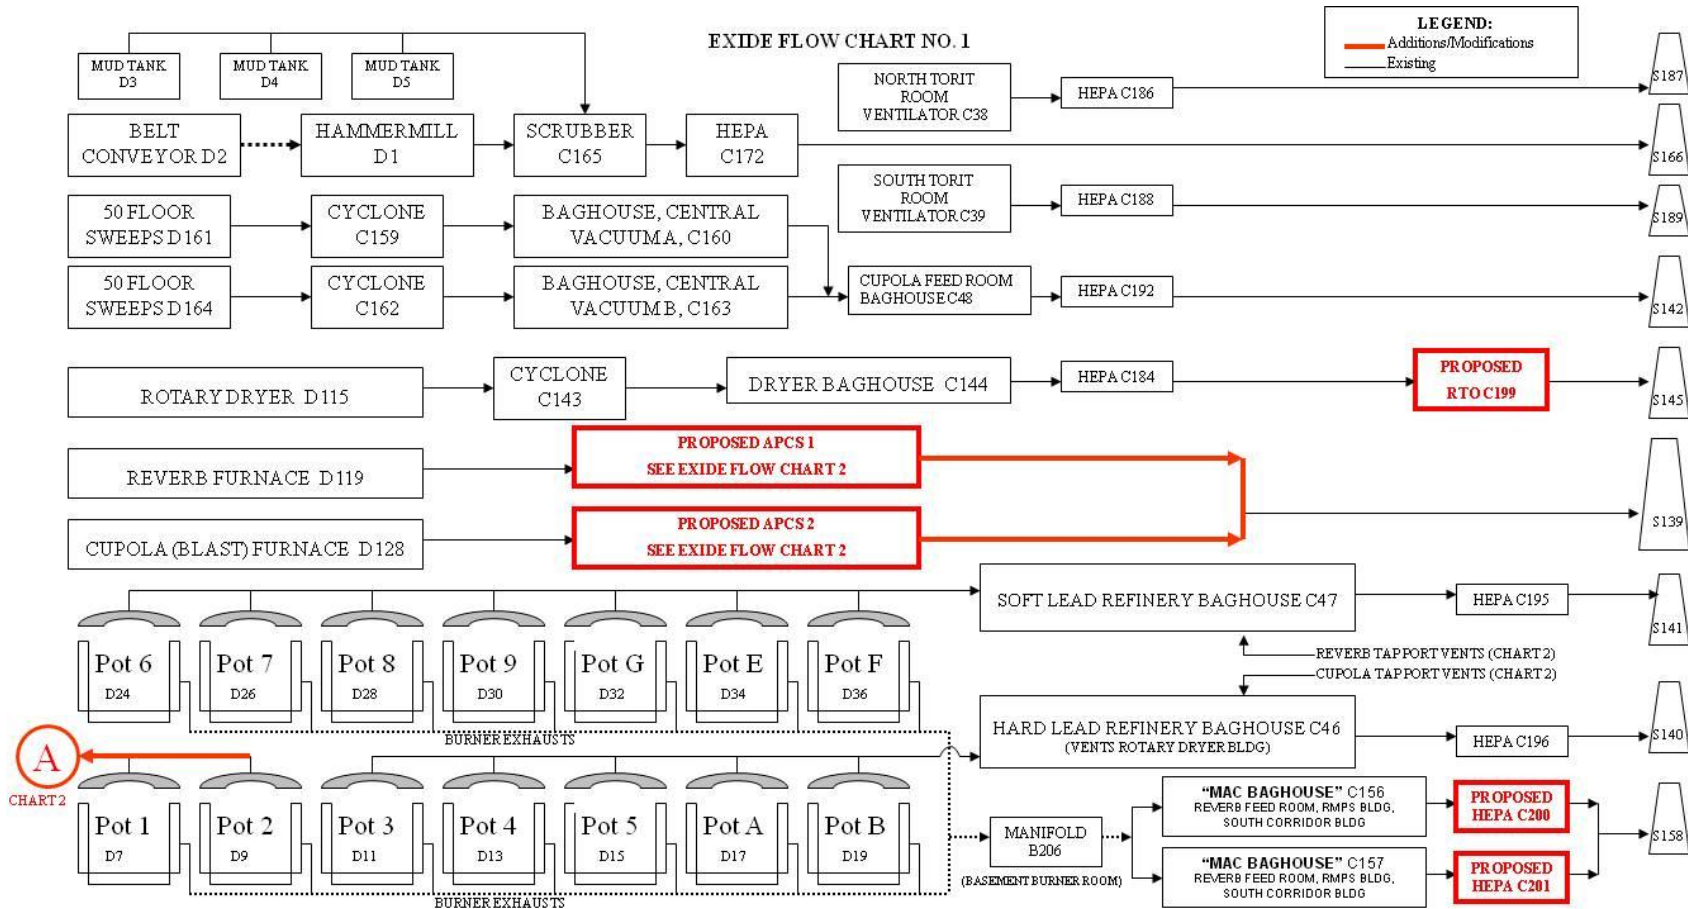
EXIDE FLOW CHART NO. 1

LEGEND:
Additions/Modifications
Existing

MUD TANK D3
MUD TANK D4
MUD TANK D5

BELT CONVEYOR D2
HAMMERMILL D1
SCRUBBER C165
HEPA C172
S166

NORTH TORIT ROOM VENTILATOR C38
HEPA C186
S187

SOUTH TORIT ROOM VENTILATOR C39
HEPA C188
S189

50 FLOOR SWEEPS D161
CYCLONE C159
BAGHOUSE, CENTRAL VACUUM A, C160

50 FLOOR SWEEPS D164
CYCLONE C162
BAGHOUSE, CENTRAL VACUUM B, C163

CUPOLA FEED ROOM BAGHOUSE C48
HEPA C192
S142

ROTARY DRYER D115
CYCLONE C143
DRYER BAGHOUSE C144
HEPA C184
PROPOSED RTO C199
S145

REVERB FURNACE D119
PROPOSED APCS 1
SEE EXIDE FLOW CHART 2

CUPOLA (BLAST) FURNACE D128
PROPOSED APCS 2
SEE EXIDE FLOW CHART 2
S139

SOFT LEAD REFINERY BAGHOUSE C47
HEPA C195
S141

REVERB TAP PORT VENTS (CHART 2)
CUPOLA TAP PORT VENTS (CHART 2)

Pot 6 D24
Pot 7 D26
Pot 8 D28
Pot 9 D30
Pot G D32
Pot E D34
Pot F D36

BURNER EXHAUSTS

HARD LEAD REFINERY BAGHOUSE C46
(VENTS ROTARY DRYER BLDG)
HEPA C196
S140

A
CHART 2

Pot 1 D7
Pot 2 D9
Pot 3 D11
Pot 4 D13
Pot 5 D15
Pot A D17
Pot B D19

BURNER EXHAUSTS

MANIFOLD B206
(BASEMENT BURNER ROOM)

"MAC BAGHOUSE" C156
REVERB FEED ROOM, RMPS BLDG, SOUTH CORRIDOR BLDG
PROPOSED HEPA C200

"MAC BAGHOUSE" C157
REVERB FEED ROOM, RMPS BLDG, SOUTH CORRIDOR BLDG
PROPOSED HEPA C201

S158